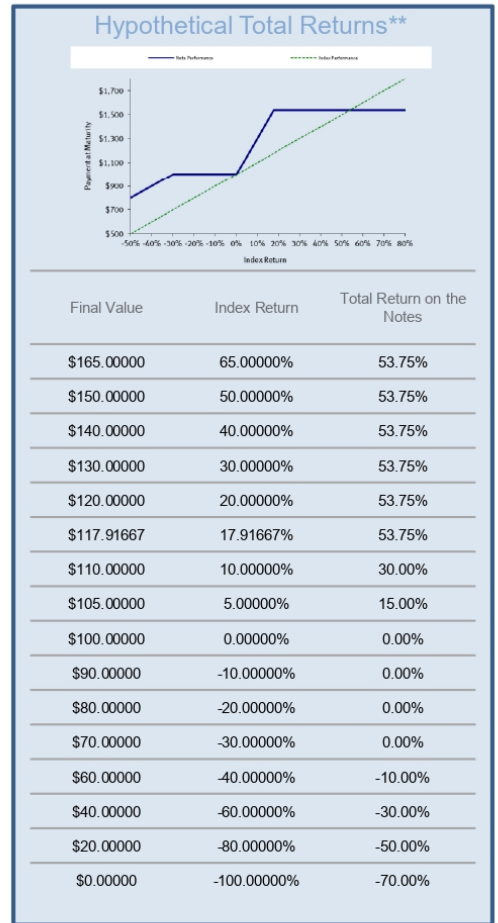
Hypothetical Total Returns**

Note Performance
Index Performance

$1,700
$1,500
$1,300
$1,100
$900
$700
$500

Payment at Maturity

-50% -40% -30% -20% -10% 0% 10% 20% 30% 40% 50% 60% 70% 80%

Index Return

| Final Value | Index Return | Total Return on the Notes |
|---|---|---|
| $165.00000 | 65.00000% | 53.75% |
| $150.00000 | 50.00000% | 53.75% |
| $140.00000 | 40.00000% | 53.75% |
| $130.00000 | 30.00000% | 53.75% |
| $120.00000 | 20.00000% | 53.75% |
| $117.91667 | 17.91667% | 53.75% |
| $110.00000 | 10.00000% | 30.00% |
| $105.00000 | 5.00000% | 15.00% |
| $100.00000 | 0.00000% | 0.00% |
| $90.00000 | -10.00000% | 0.00% |
| $80.00000 | -20.00000% | 0.00% |
| $70.00000 | -30.00000% | 0.00% |
| $60.00000 | -40.00000% | -10.00% |
| $40.00000 | -60.00000% | -30.00% |
| $20.00000 | -80.00000% | -50.00% |
| $0.00000 | -100.00000% | -70.00% |